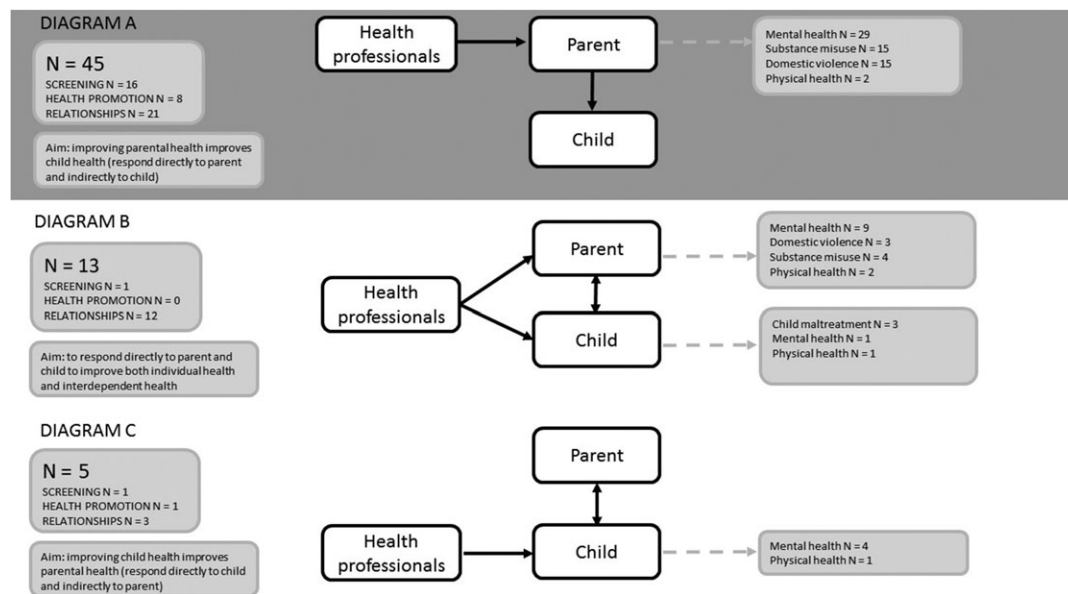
DIAGRAM A

N = 45
SCREENING N = 16
HEALTH PROMOTION N = 8
RELATIONSHIPS N = 21

Aim: improving parental health improves child health (respond directly to parent and indirectly to child)

Health professionals

Parent

Child

Mental health N = 29
Substance misuse N = 15
Domestic violence N = 15
Physical health N = 2

DIAGRAM B

N = 13
SCREENING N = 1
HEALTH PROMOTION N = 0
RELATIONSHIPS N = 12

Aim: to respond directly to parent and child to improve both individual health and interdependent health

Health professionals

Parent

Child

Mental health N = 9
Domestic violence N = 3
Substance misuse N = 4
Physical health N = 2

Child maltreatment N = 3
Mental health N = 1
Physical health N = 1

DIAGRAM C

N = 5
SCREENING N = 1
HEALTH PROMOTION N = 1
RELATIONSHIPS N = 3

Aim: improving child health improves parental health (respond directly to child and indirectly to parent)

Parent

Health professionals

Child

Mental health N = 4
Physical health N = 1